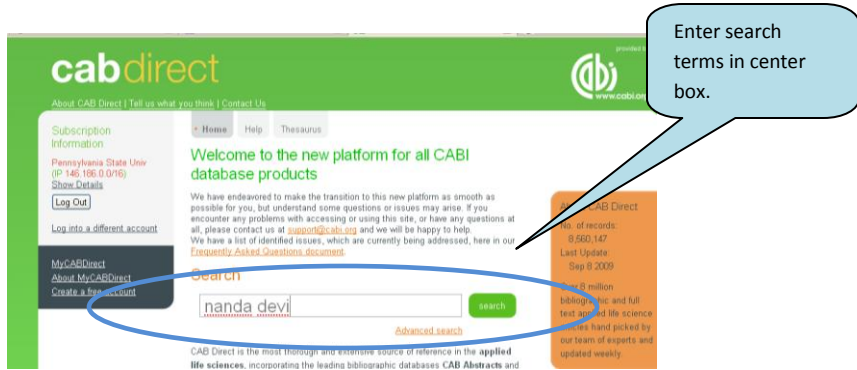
cabdirect

provided t

www.cabi.or

About CAB Direct | Tell us what you think | Contact Us

Enter search terms in center box.

Subscription Information

Pennsylvania State Univ (IP 146.186.0.0/16)
Show Details

Log Out

Log into a different account

MyCABDirect
About MyCABDirect
Create a free account

• Home Help Thesaurus

Welcome to the new platform for all CABI database products

We have endeavored to make the transition to this new platform as smooth as possible for you, but understand some questions or issues may arise. If you encounter any problems with accessing or using this site, or have any questions at all, please contact us at support@cabi.org and we will be happy to help.
We have a list of identified issues, which are currently being addressed, here in our Frequently Asked Questions document.

Search

nanda devi

search

Advanced search

CAB Direct is the most thorough and extensive source of reference in the applied life sciences, incorporating the leading bibliographic databases CAB Abstracts and

About CAB Direct
No. of records:
8,560,147
Last Update:
Sep 8 2009

Over 8 million bibliographic and full text applied life science articles hand picked by our team of experts and updated weekly.